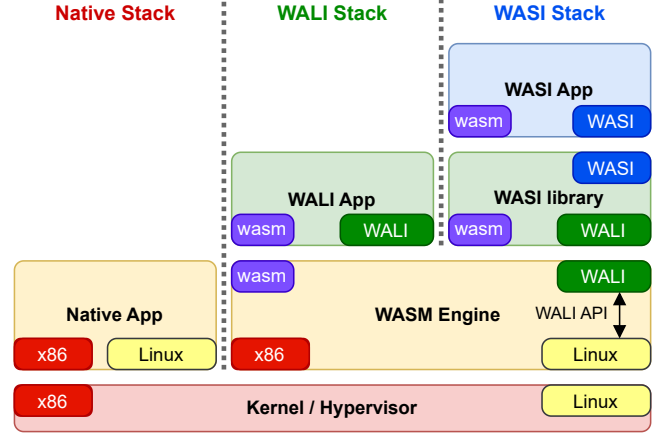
Native Stack

WALI Stack

WASI Stack

WASI App

wasm

WASI

WASI

WASI library

wasm

WALI

WALI App

wasm

WALI

wasm

WALI

Native App

WASM Engine

WALI API

x86

Linux

x86

Linux

x86

Kernel / Hypervisor

Linux